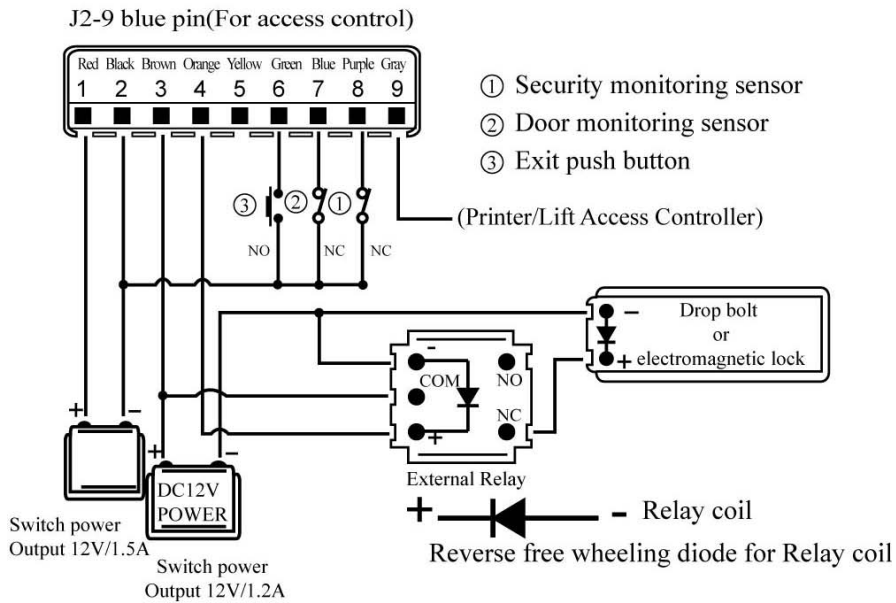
J2-9 blue pin(For access control)

| Red | Black | Brown | Orange | Yellow | Green | Blue | Purple | Gray |
|---|---|---|---|---|---|---|---|---|
| 1 | 2 | 3 | 4 | 5 | 6 | 7 | 8 | 9 |

① Security monitoring sensor
② Door monitoring sensor
③ Exit push button

③ ② ①

NO NC NC

(Printer/Lift Access Controller)

–
Drop bolt
or
+ electromagnetic lock

–
COM
NO
+
NC

External Relay

+ –

+ –

DC12V
POWER

Switch power
Output 12V/1.5A

Switch power
Output 12V/1.2A

+ - Relay coil

Reverse free wheeling diode for Relay coil